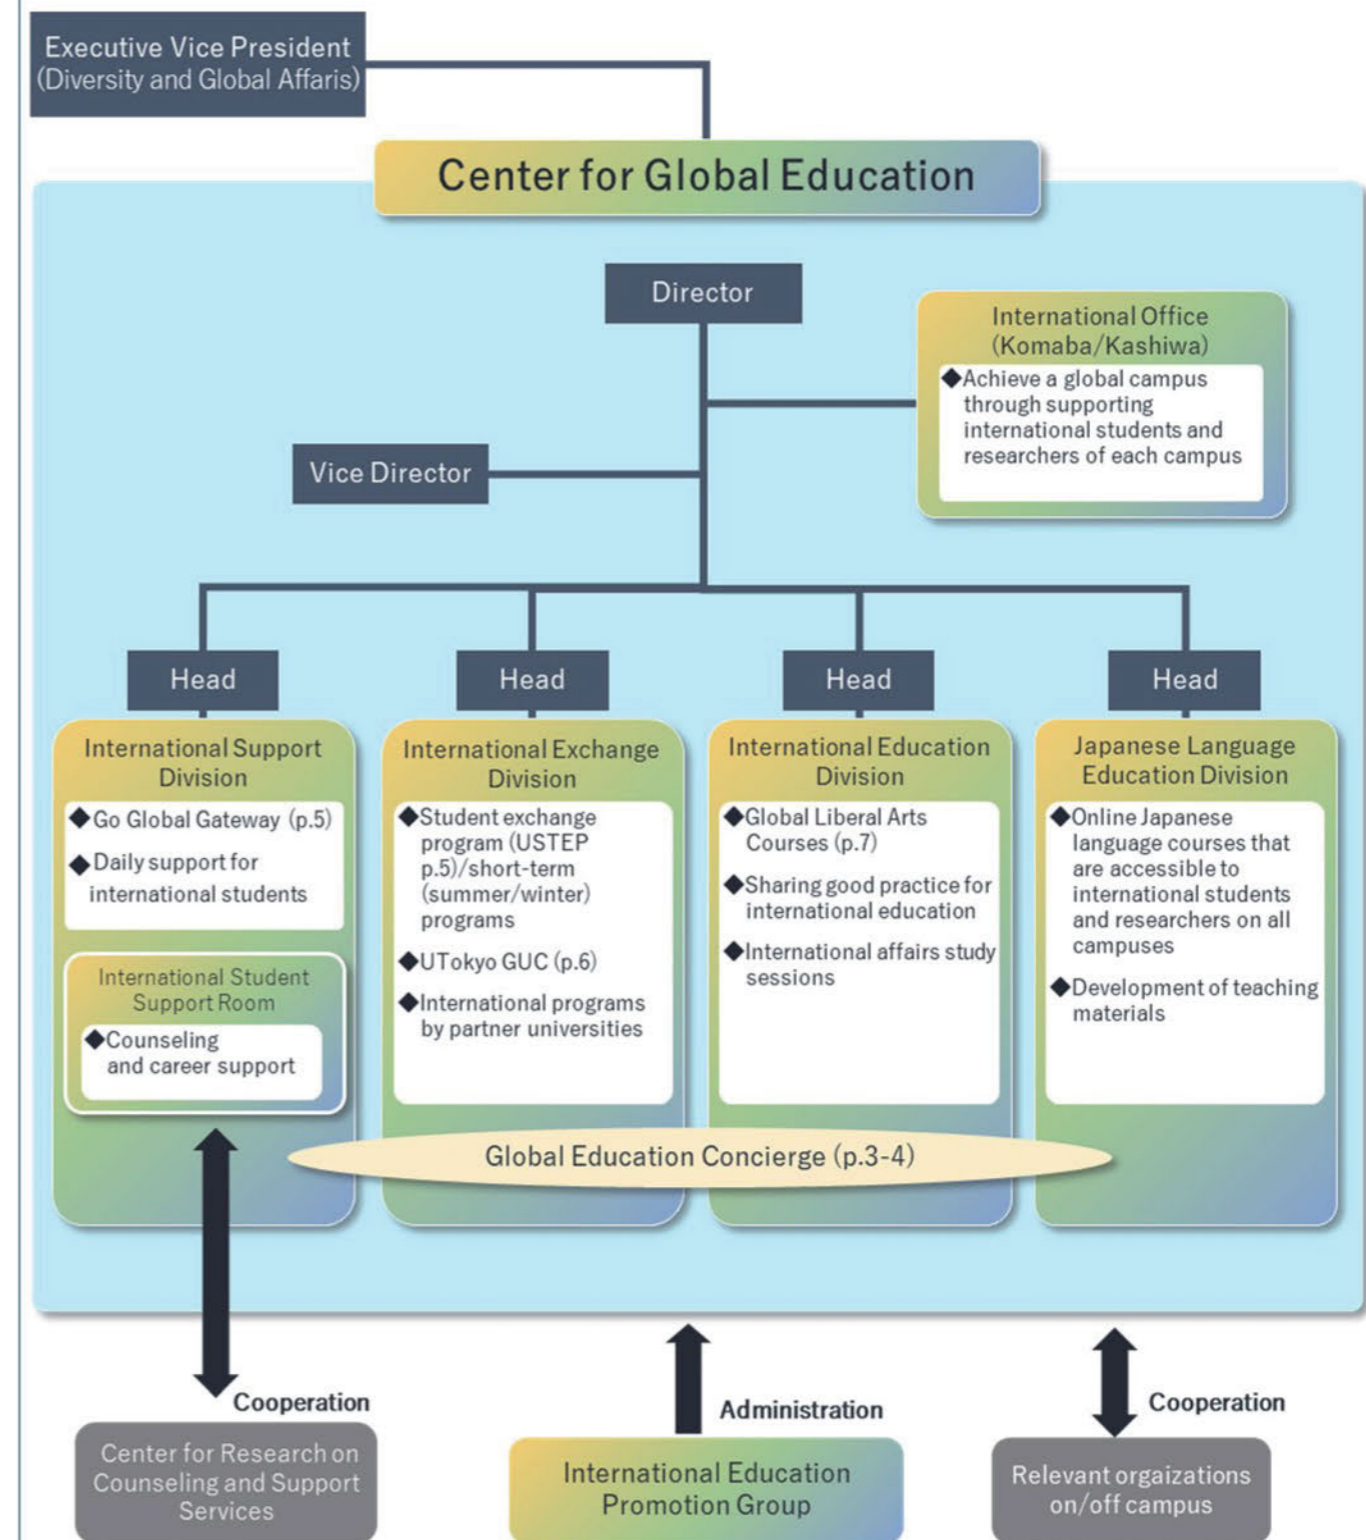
Executive Vice President
(Diversity and Global Affaris)

Center for Global Education

Director

International Office
(Komaba/Kashiwa)
◆Achieve a global campus through supporting international students and researchers of each campus

Vice Director

Head

Head

Head

Head

International Support Division
◆Go Global Gateway (p.5)
◆Daily support for international students

International Student Support Room
◆Counseling and career support

International Exchange Division
◆Student exchange program (USTEP p.5)/short-term (summer/winter) programs
◆UTokyo GUC (p.6)
◆International programs by partner universities

International Education Division
◆Global Liberal Arts Courses (p.7)
◆Sharing good practice for international education
◆International affairs study sessions

Japanese Language Education Division
◆Online Japanese language courses that are accessible to international students and researchers on all campuses
◆Development of teaching materials

Global Education Concierge (p.3-4)

Cooperation

Center for Research on Counseling and Support Services

Administration

International Education Promotion Group

Cooperation

Relevant orgaizations on/off campus